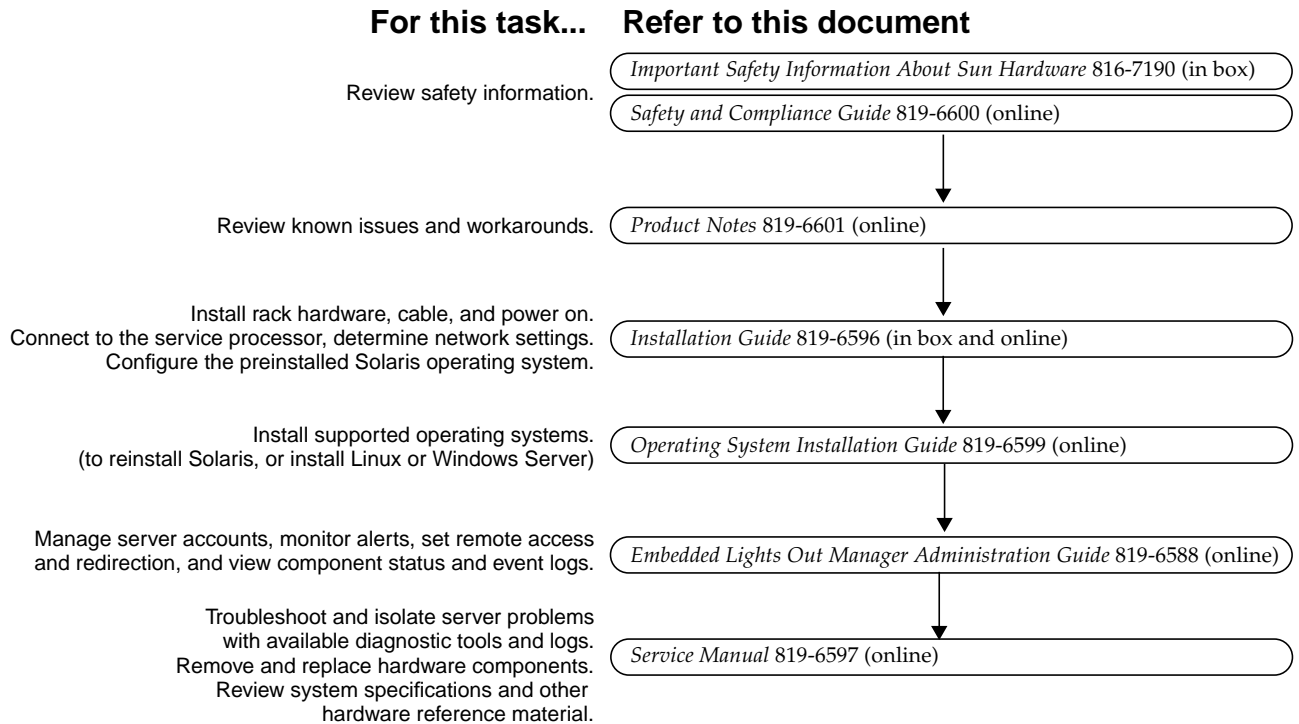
For this task... Refer to this document

Review safety information.

*Important Safety Information About Sun Hardware* 816-7190 (in box)

*Safety and Compliance Guide* 819-6600 (online)

Review known issues and workarounds.

*Product Notes* 819-6601 (online)

Install rack hardware, cable, and power on.
Connect to the service processor, determine network settings.
Configure the preinstalled Solaris operating system.

*Installation Guide* 819-6596 (in box and online)

Install supported operating systems.
(to reinstall Solaris, or install Linux or Windows Server)

*Operating System Installation Guide* 819-6599 (online)

Manage server accounts, monitor alerts, set remote access and redirection, and view component status and event logs.

*Embedded Lights Out Manager Administration Guide* 819-6588 (online)

Troubleshoot and isolate server problems with available diagnostic tools and logs.
Remove and replace hardware components.
Review system specifications and other hardware reference material.

*Service Manual* 819-6597 (online)